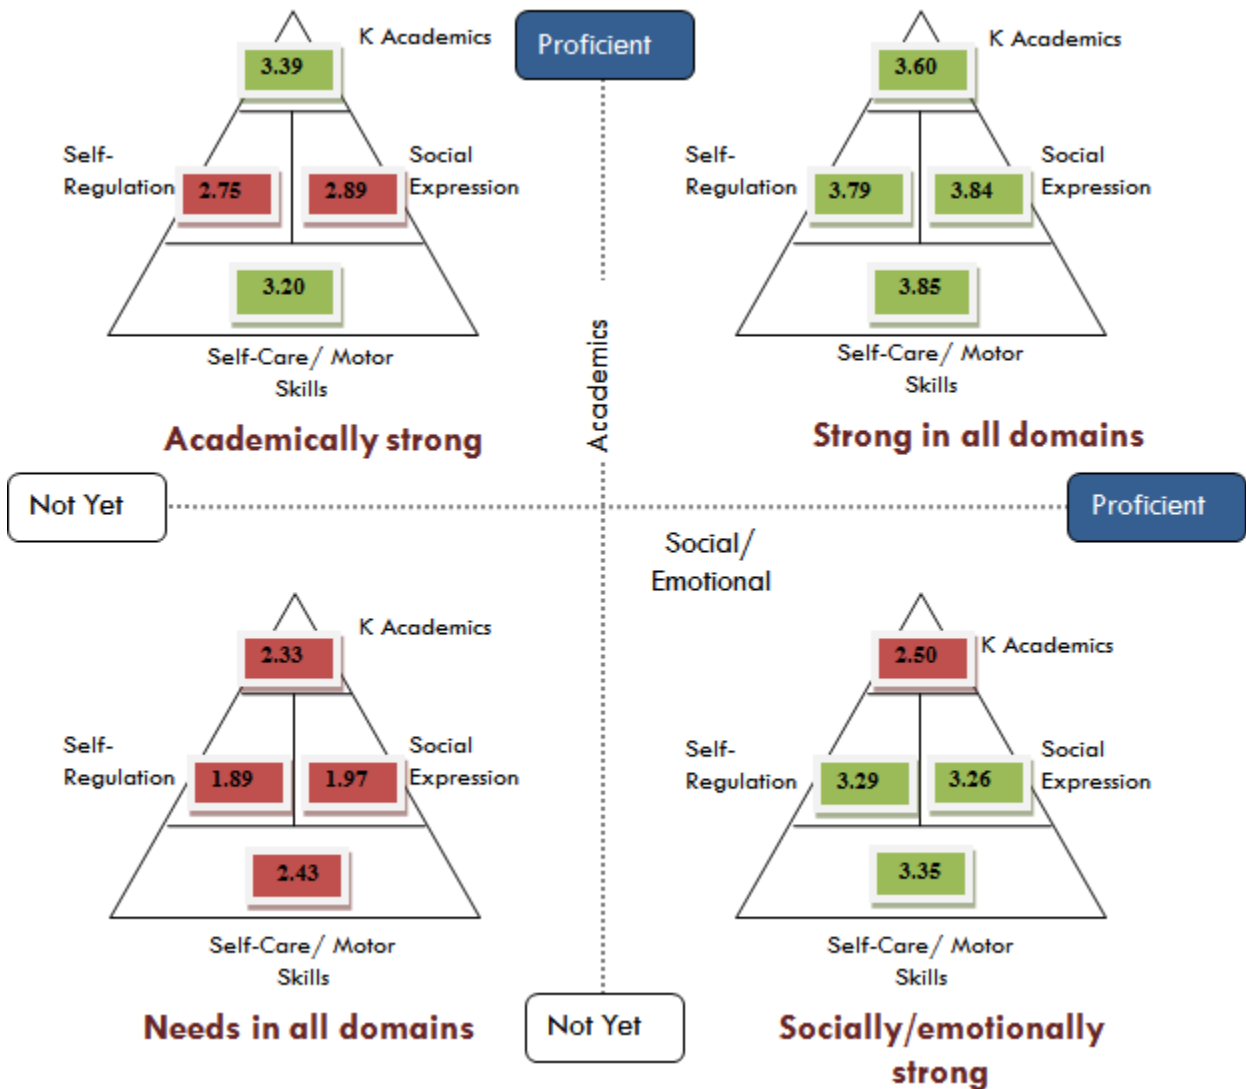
3.39 K Academics

Self-Regulation 2.75

2.89 Social Expression

3.20

Self-Care/ Motor Skills

Academically strong

Proficient

Academics

3.60 K Academics

Self-Regulation 3.79

3.84 Social Expression

3.85

Self-Care/ Motor Skills

Strong in all domains

Not Yet

Proficient

Social/ Emotional

2.33 K Academics

Self-Regulation 1.89

1.97 Social Expression

2.43

Self-Care/ Motor Skills

Needs in all domains

Not Yet

2.50 K Academics

Self-Regulation 3.29

3.26 Social Expression

3.35

Self-Care/ Motor Skills

Socially/emotionally strong